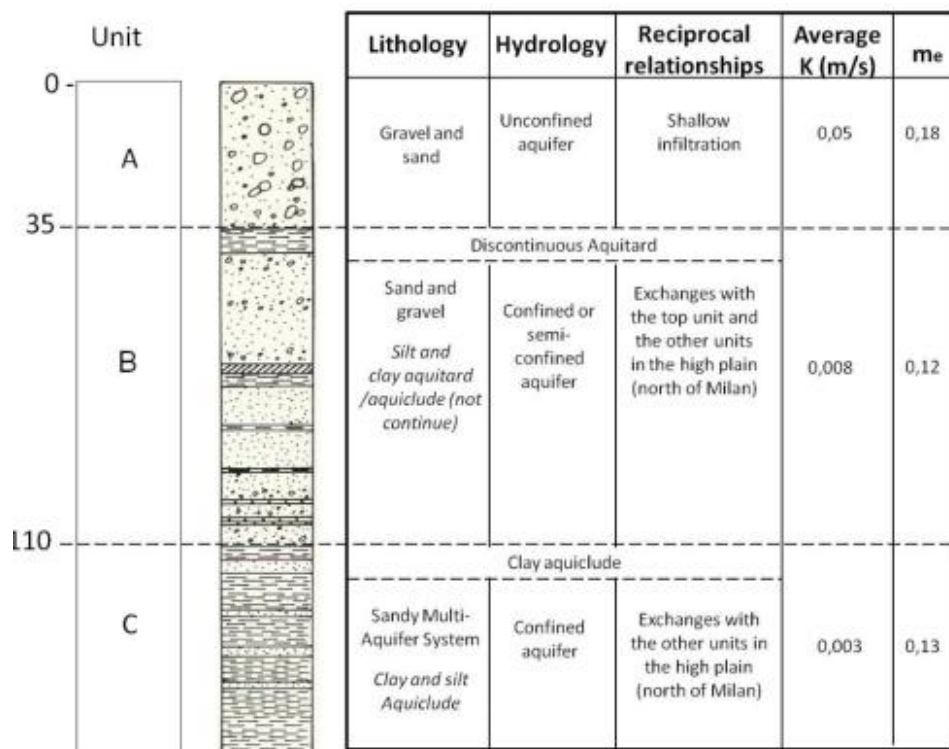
Unit

0

A

35

B

110

C

| Lithology | Hydrology | Reciprocal relationships | Average K (m/s) | $m_e$ |
|---|---|---|---|---|
| Gravel and sand | Unconfined aquifer | Shallow infiltration | 0,05 | 0,18 |
| Discontinuous Aquitard | | | | |
| Sand and gravel<br>*Silt and clay aquitard /aquiclude (not continue)* | Confined or semi-confined aquifer | Exchanges with the top unit and the other units in the high plain (north of Milan) | 0,008 | 0,12 |
| Clay aquiclude | | | | |
| Sandy Multi-Aquifer System<br>*Clay and silt Aquiclude* | Confined aquifer | Exchanges with the other units in the high plain (north of Milan) | 0,003 | 0,13 |